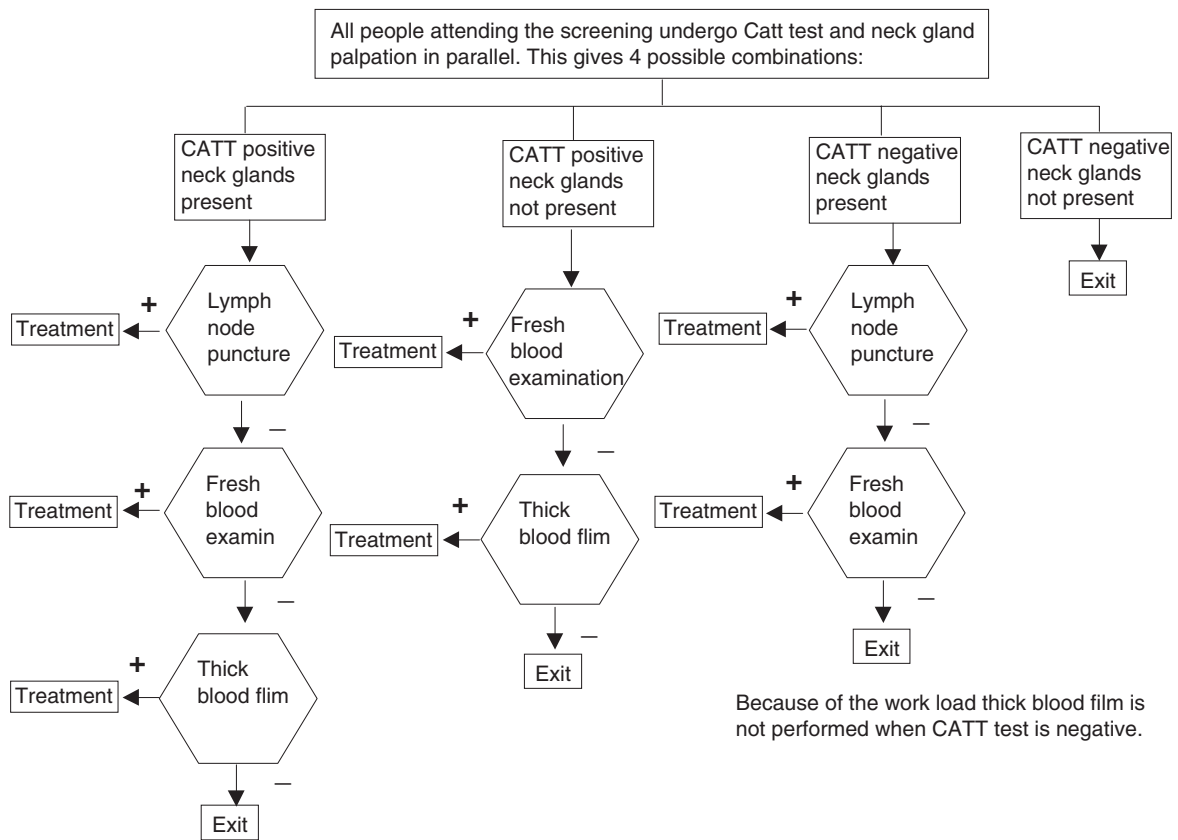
All people attending the screening undergo Catt test and neck gland palpation in parallel. This gives 4 possible combinations:

CATT positive neck glands present

+
Treatment
Lymph node puncture
–

+
Treatment
Fresh blood examin
–

+
Treatment
Thick blood flim
–
Exit

CATT positive neck glands not present

+
Treatment
Fresh blood examination
–

+
Treatment
Thick blood flim
–
Exit

CATT negative neck glands present

+
Treatment
Lymph node puncture
–

+
Treatment
Fresh blood examin
–
Exit

CATT negative neck glands not present

Exit

Because of the work load thick blood film is not performed when CATT test is negative.